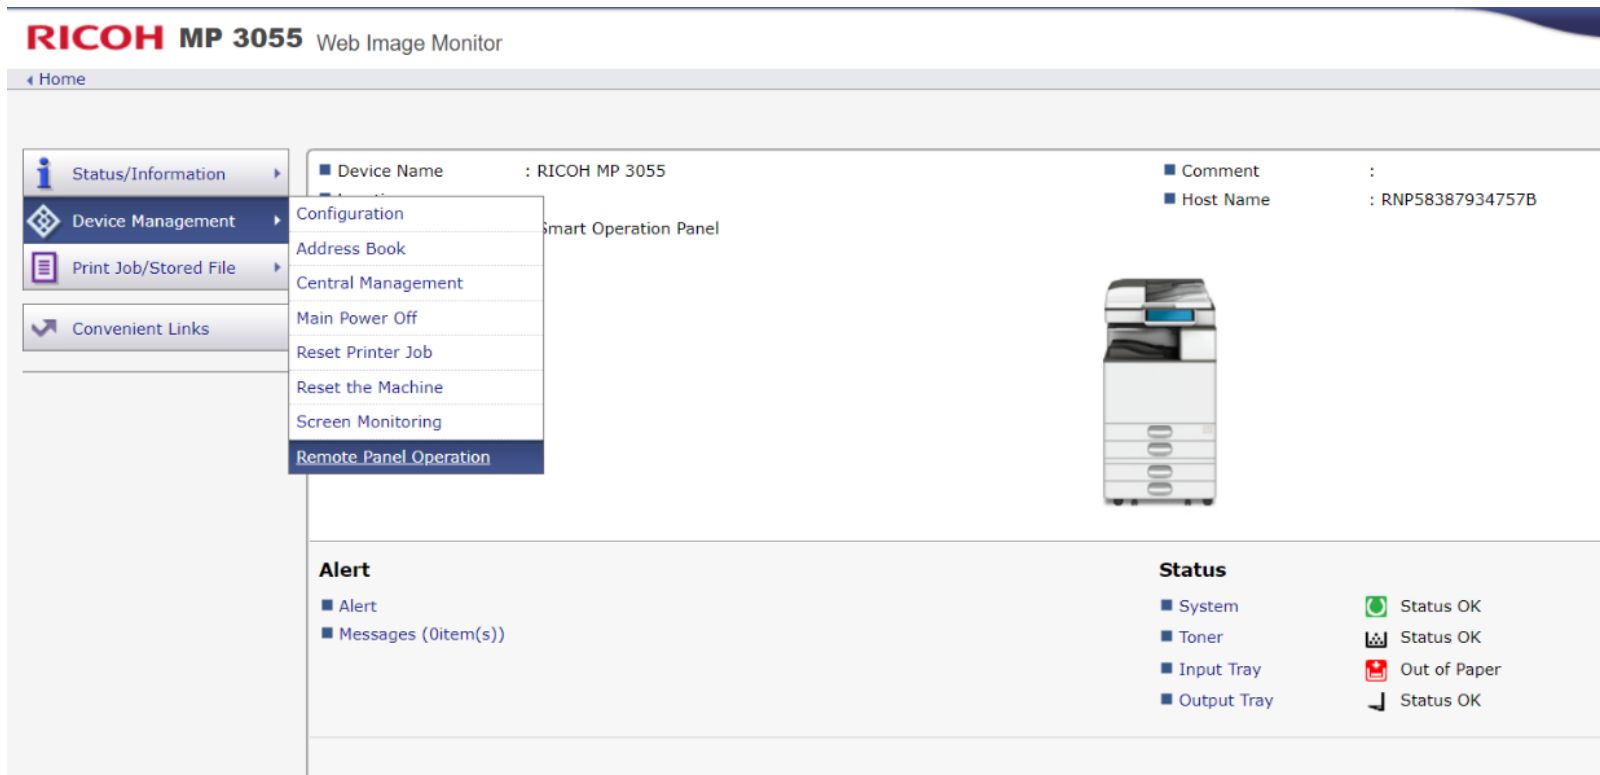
RICOH MP 3055 Web Image Monitor

Home

Status/Information

Device Management

Print Job/Stored File

Convenient Links

Configuration
Address Book
Central Management
Main Power Off
Reset Printer Job
Reset the Machine
Screen Monitoring
Remote Panel Operation

Device Name : RICOH MP 3055

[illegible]

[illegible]mart Operation Panel

Comment :

Host Name : RNP58387934757B

Alert

Alert

Messages (0item(s))

Status

System Status OK

Toner Status OK

Input Tray Out of Paper

Output Tray Status OK